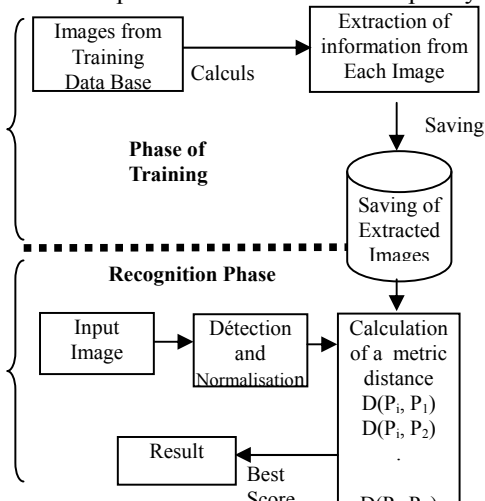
Images from Training Data Base

Calculs

Extraction of information from Each Image

Saving

Phase of Training

Saving of Extracted Images

Recognition Phase

Input Image

Détection and Normalisation

Calculation of a metric distance $D(P_i, P_1)$ $D(P_i, P_2)$ . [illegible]

Result

Best Score